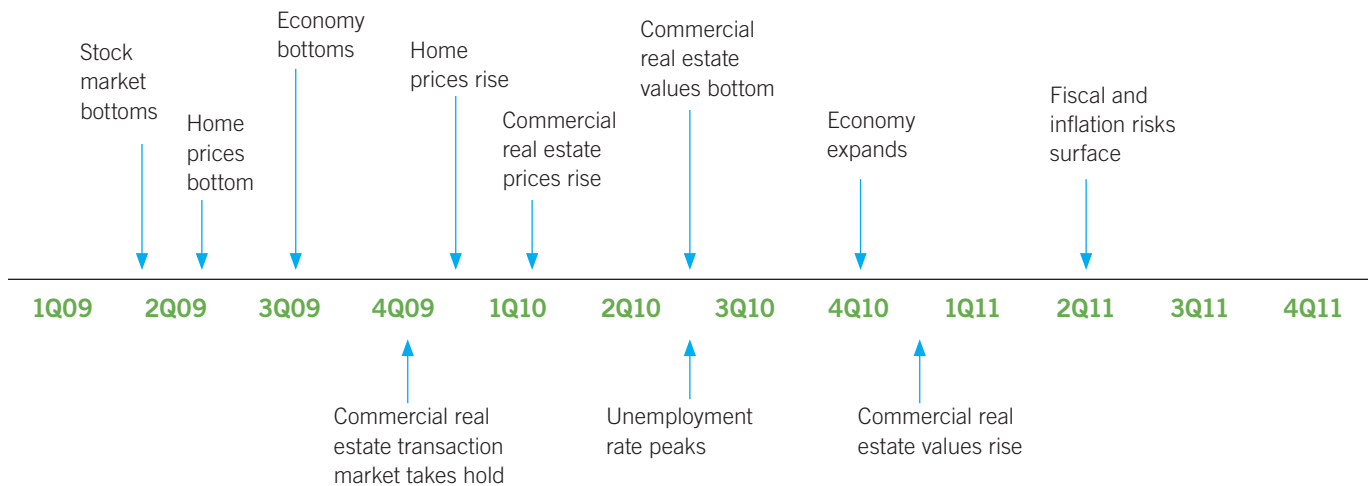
Stock market bottoms

Home prices bottom

Economy bottoms

Home prices rise

Commercial real estate prices rise

Commercial real estate values bottom

Economy expands

Fiscal and inflation risks surface

1Q09 2Q09 3Q09 4Q09 1Q10 2Q10 3Q10 4Q10 1Q11 2Q11 3Q11 4Q11

Commercial real estate transaction market takes hold

Unemployment rate peaks

Commercial real estate values rise